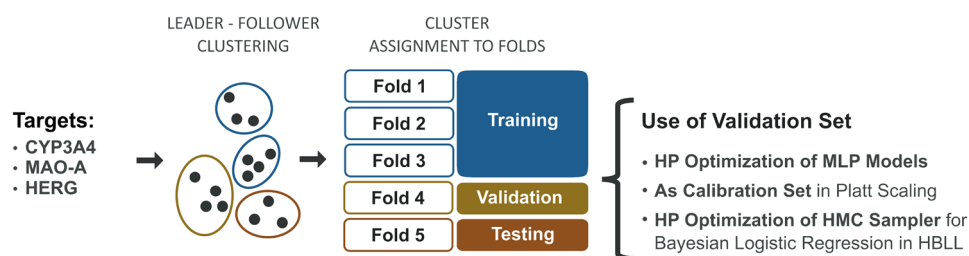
Targets:
• CYP3A4
• MAO-A
• HERG

LEADER - FOLLOWER CLUSTERING

CLUSTER ASSIGNMENT TO FOLDS

Fold 1
Fold 2
Fold 3
Fold 4
Fold 5

Training
Validation
Testing

Use of Validation Set
• HP Optimization of MLP Models
• As Calibration Set in Platt Scaling
• HP Optimization of HMC Sampler for Bayesian Logistic Regression in HBLL